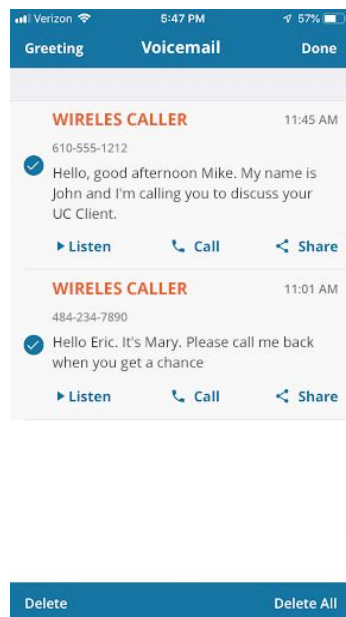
Verizon 5:47 PM 57%

Greeting Voicemail Done

WIRELES CALLER 11:45 AM

610-555-1212

Hello, good afternoon Mike. My name is John and I'm calling you to discuss your UC Client.

Listen Call Share

WIRELES CALLER 11:01 AM

484-234-7890

Hello Eric. It's Mary. Please call me back when you get a chance

Listen Call Share

Delete Delete All